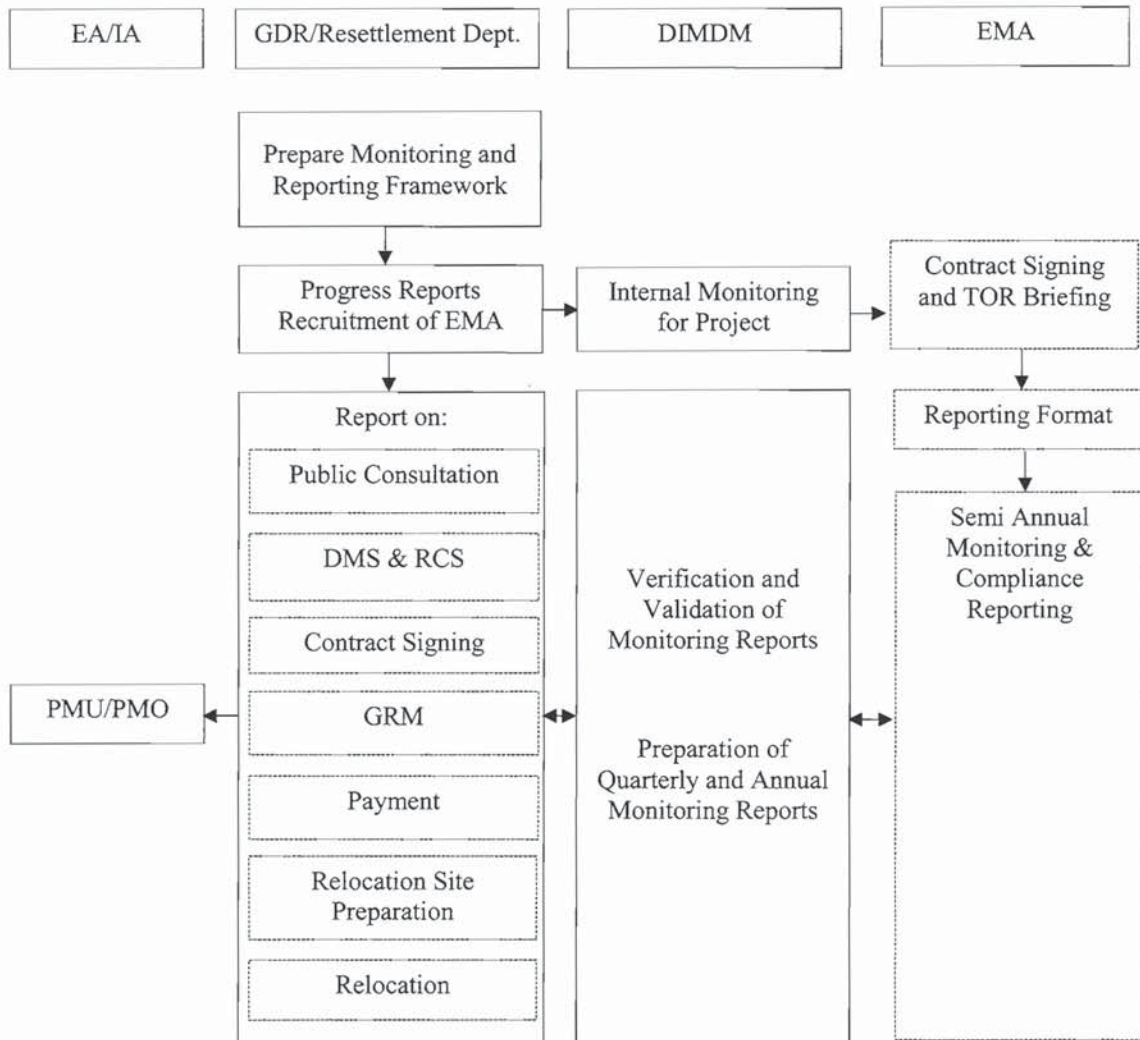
EA/IA

GDR/Resettlement Dept.

DIMDM

EMA

Prepare Monitoring and Reporting Framework

Progress Reports Recruitment of EMA

Internal Monitoring for Project

Contract Signing and TOR Briefing

Reporting Format

Report on:

Public Consultation

DMS & RCS

Contract Signing

GRM

Payment

Relocation Site Preparation

Relocation

PMU/PMO

Verification and Validation of Monitoring Reports

Preparation of Quarterly and Annual Monitoring Reports

Semi Annual Monitoring & Compliance Reporting